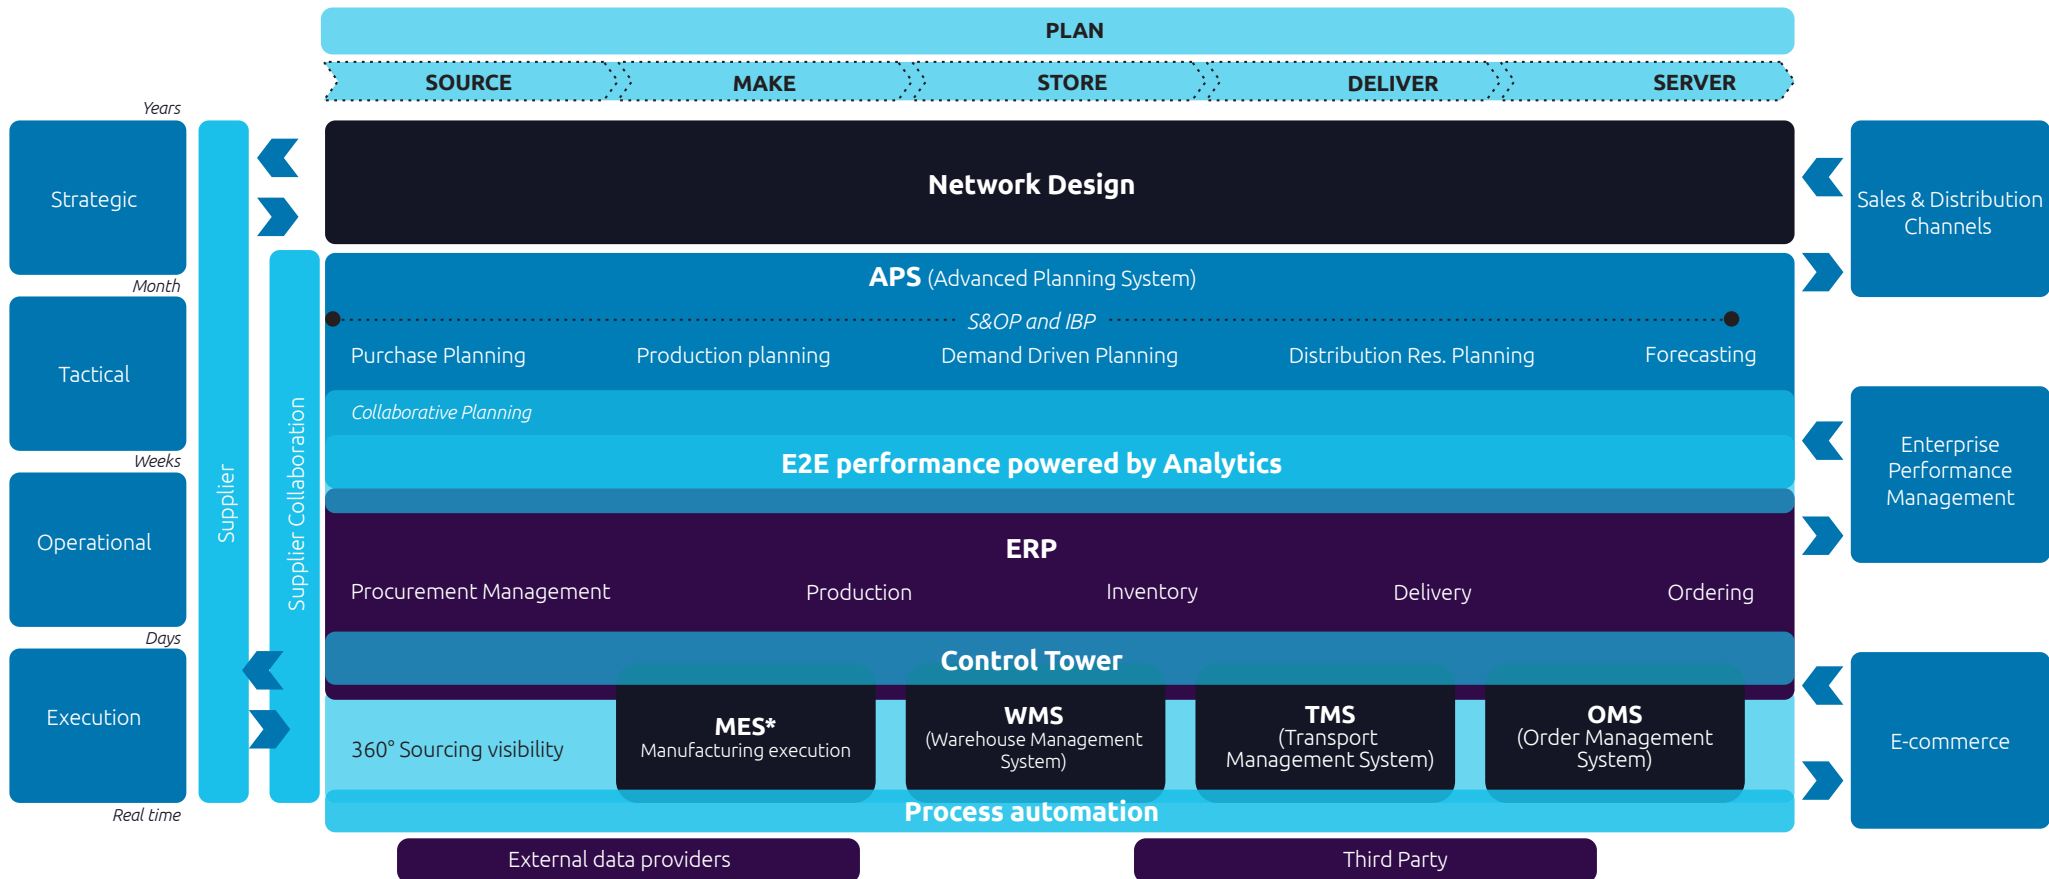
PLAN

SOURCE MAKE STORE DELIVER SERVER

Years

Strategic

Month

Tactical

Weeks

Operational

Days

Execution

Real time

Supplier

Supplier Collaboration

Network Design

APS (Advanced Planning System)

S&OP and IBP

Purchase Planning Production planning Demand Driven Planning Distribution Res. Planning Forecasting

Collaborative Planning

E2E performance powered by Analytics

ERP

Procurement Management Production Inventory Delivery Ordering

Control Tower

360° Sourcing visibility

MES*
Manufacturing execution

WMS
(Warehouse Management System)

TMS
(Transport Management System)

OMS
(Order Management System)

Process automation

External data providers

Third Party

Sales & Distribution Channels

Enterprise Performance Management

E-commerce